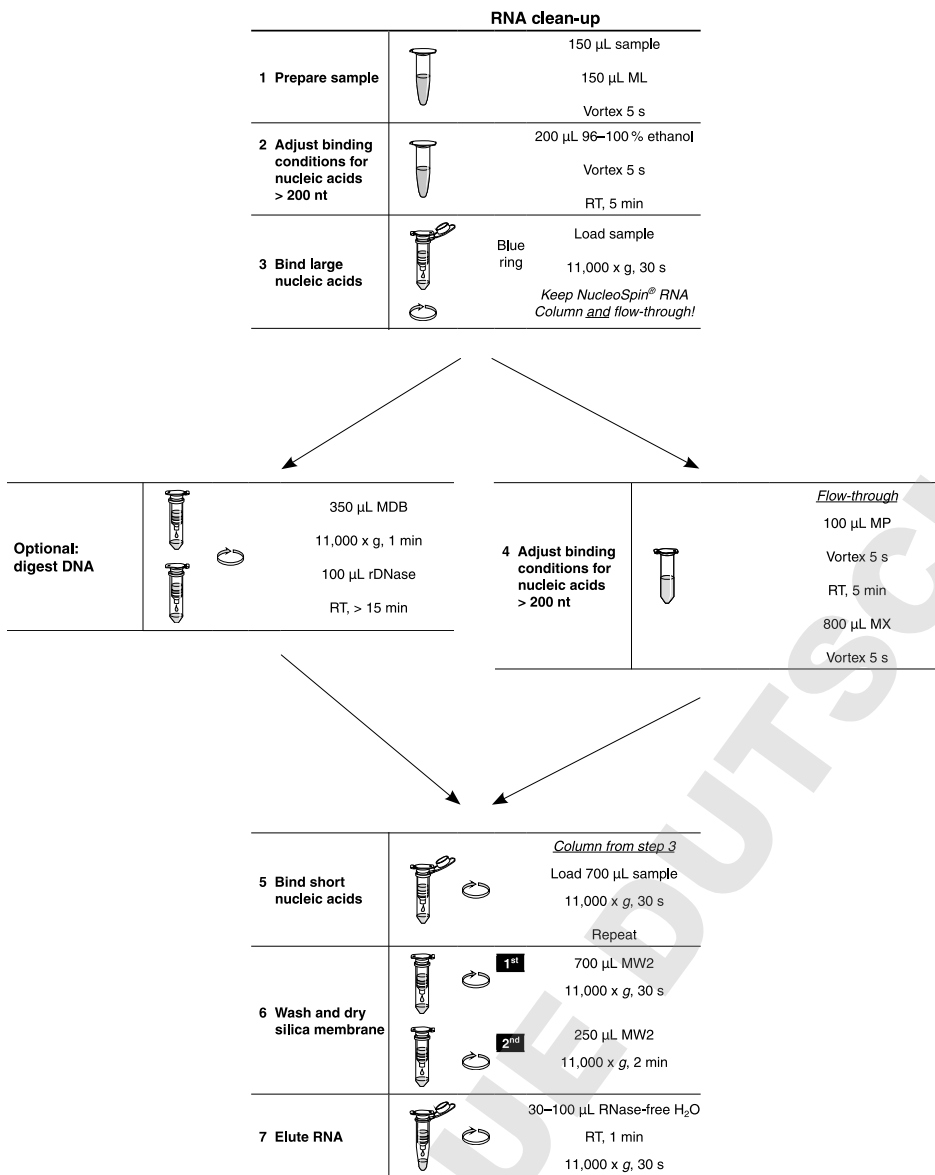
RNA clean-up

| | |
|---|---|
| 1 Prepare sample | 150 µL sample<br>150 µL ML<br>Vortex 5 s |
| 2 Adjust binding conditions for nucleic acids > 200 nt | 200 µL 96–100 % ethanol<br>Vortex 5 s<br>RT, 5 min |
| 3 Bind large nucleic acids | Blue ring<br>Load sample<br>11,000 x g, 30 s<br>*Keep NucleoSpin® RNA Column and flow-through!* |

| | |
|---|---|
| Optional: digest DNA | 350 µL MDB<br>11,000 x g, 1 min<br>100 µL rDNase<br>RT, > 15 min |

| | |
|---|---|
| 4 Adjust binding conditions for nucleic acids > 200 nt | *Flow-through*<br>100 µL MP<br>Vortex 5 s<br>RT, 5 min<br>800 µL MX<br>Vortex 5 s |

| | |
|---|---|
| 5 Bind short nucleic acids | *Column from step 3*<br>Load 700 µL sample<br>11,000 x *g*, 30 s<br>Repeat |
| 6 Wash and dry silica membrane | 1st<br>700 µL MW2<br>11,000 x *g*, 30 s<br>2nd<br>250 µL MW2<br>11,000 x *g*, 2 min |
| 7 Elute RNA | 30–100 µL RNase-free $H_2O$<br>RT, 1 min<br>11,000 x *g*, 30 s |